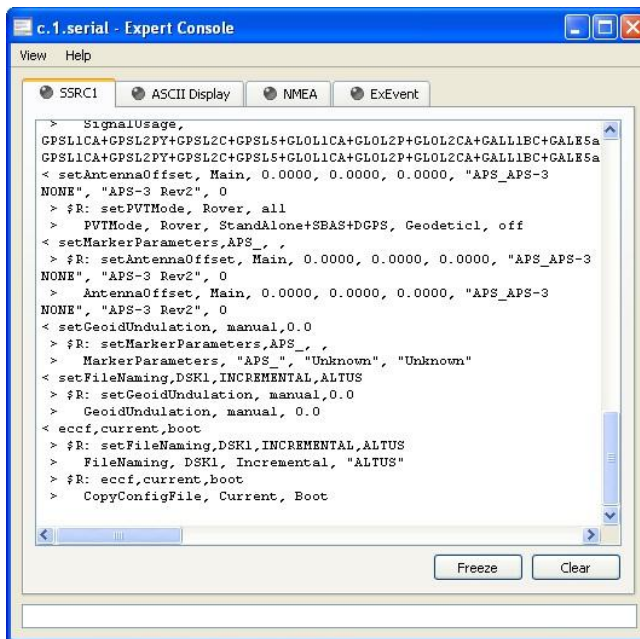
c.1.serial - Expert Console

View Help

SSRC1 ASCII Display NMEA ExEvent

> SignalUsage,
GPSL1CA+GPSL2PY+GPSL2C+GPSL5+GLOL1CA+GLOL2P+GLOL2CA+GALL1BC+GALE5a
GPSL1CA+GPSL2PY+GPSL2C+GPSL5+GLOL1CA+GLOL2P+GLOL2CA+GALL1BC+GALE5a
< setAntennaOffset, Main, 0.0000, 0.0000, 0.0000, "APS_APS-3
NONE", "APS-3 Rev2", 0
> $R: setPVTMode, Rover, all
> PVTMode, Rover, StandAlone+SBAS+DGPS, Geodetic1, off
< setMarkerParameters,APS_, ,
> $R: setAntennaOffset, Main, 0.0000, 0.0000, 0.0000, "APS_APS-3
NONE", "APS-3 Rev2", 0
> AntennaOffset, Main, 0.0000, 0.0000, 0.0000, "APS_APS-3
NONE", "APS-3 Rev2", 0
< setGeoidUndulation, manual,0.0
> $R: setMarkerParameters,APS_, ,
> MarkerParameters, "APS_", "Unknown", "Unknown"
< setFileNaming,DSK1,INCREMENTAL,ALTUS
> $R: setGeoidUndulation, manual,0.0
> GeoidUndulation, manual, 0.0
< eccf,current,boot
> $R: setFileNaming,DSK1,INCREMENTAL,ALTUS
> FileNaming, DSK1, Incremental, "ALTUS"
> $R: eccf,current,boot
> CopyConfigFile, Current, Boot

Freeze Clear